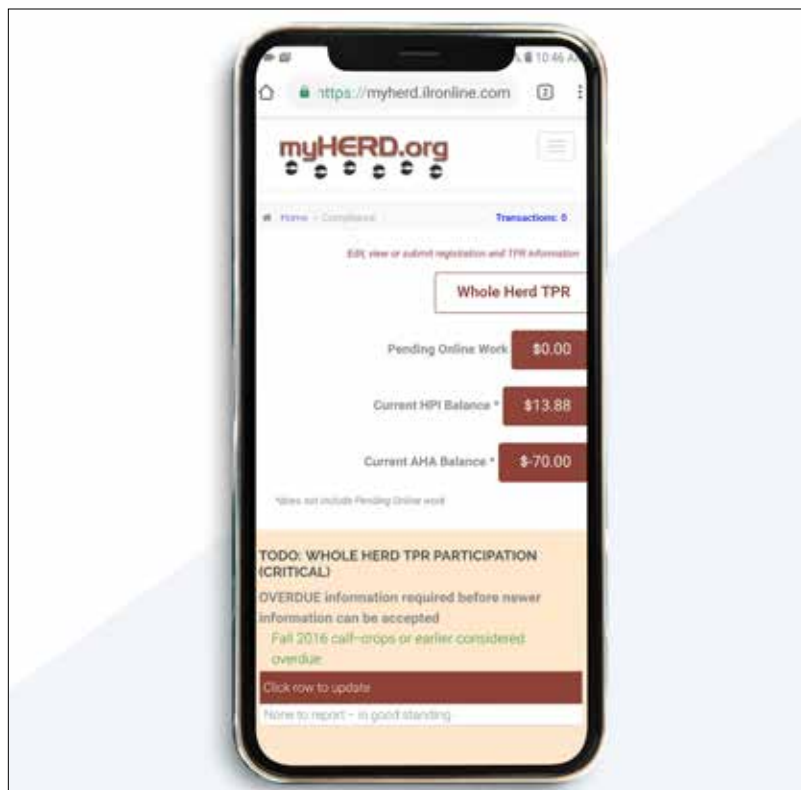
10:46 A

https://myherd.ilronline.com

myHERD.org

Home > Compliance

Transactions: 0

Edit, view or submit registration and TPR information

Whole Herd TPR

Pending Online Work $0.00

Current HPI Balance * $13.88

Current AHA Balance * $-70.00

*does not include Pending Online work

TODO: WHOLE HERD TPR PARTICIPATION (CRITICAL)

OVERDUE information required before newer information can be accepted

Fall 2016 calf-crops or earlier considered overdue

Click row to update

None to report - in good standing